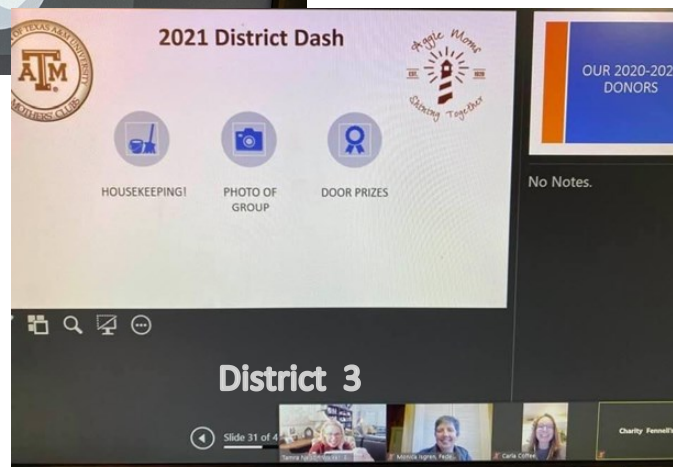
OF TEXAS A&M UNIVERSITY
ATM
MOTHERS' CLUB

2021 District Dash

Aggie Moms
EST. 1922
Shining Together

HOUSEKEEPING!

PHOTO OF GROUP

DOOR PRIZES

OUR 2020-202 DONORS

No Notes.

District 3

Slide 31 of 4

Tamra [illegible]

Michelle Isgren, Fede

Carla Coffee

Charity Fennell's